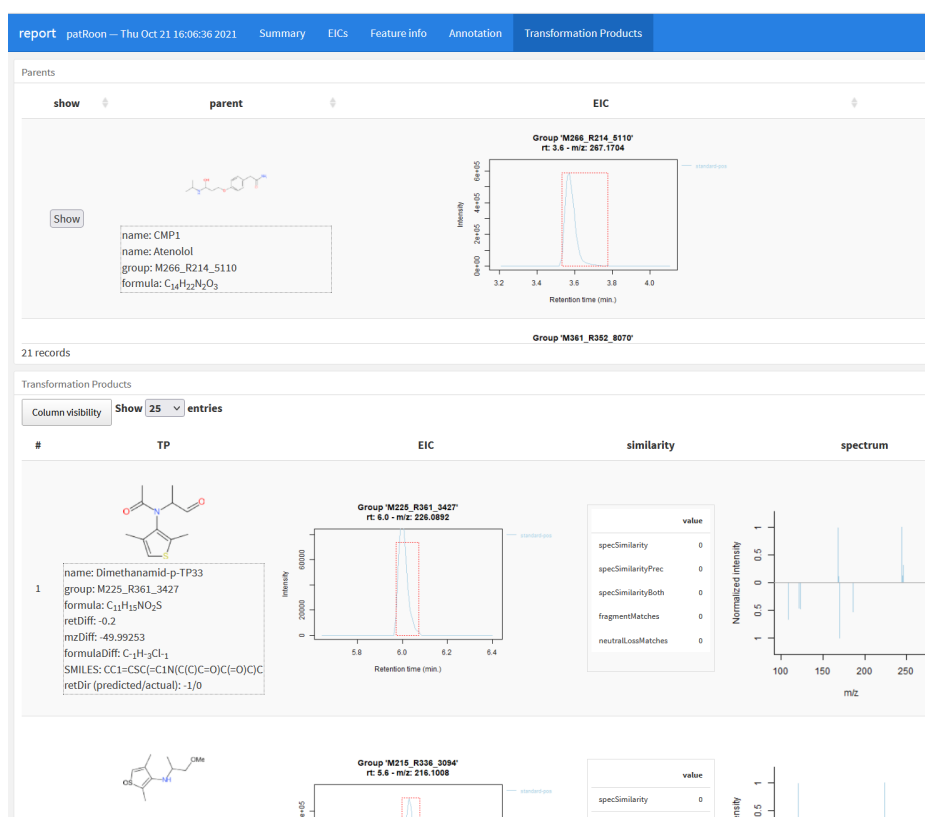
report patRoon — Thu Oct 21 16:06:36 2021 Summary EICs Feature info Annotation Transformation Products

Parents

| show | parent | EIC |
|---|---|---|
| Show | name: CMP1<br>name: Atenolol<br>group: M266_R214_5110<br>formula: $C_{14}H_{22}N_2O_3$ | Group 'M266_R214_5110'<br>rt: 3.6 - m/z: 267.1704 |

Intensity
0e+00 2e+05 4e+05 6e+05
3.2 3.4 3.6 3.8 4.0
Retention time (min.)
standard-pos

Group 'M361_R352_8070'

21 records

Transformation Products

Column visibility Show 25 entries

| # | TP | EIC | similarity | spectrum |
|---|---|---|---|---|
| 1 | name: Dimethanamid-p-TP33<br>group: M225_R361_3427<br>formula: $C_{11}H_{15}NO_2S$<br>retDiff: -0.2<br>mzDiff: -49.99253<br>formulaDiff: $C_{-1}H_{-3}Cl_{-1}$<br>SMILES: CC1=CSC(=C1N(C(C)C=O)C(=O)C)C<br>retDir (predicted/actual): -1/0 | Group 'M225_R361_3427'<br>rt: 6.0 - m/z: 226.0892 | | |

O
N
O
S

Intensity
0 20000 60000
5.8 6.0 6.2 6.4
Retention time (min.)
standard-pos

| | value |
|---|---|
| specSimilarity | 0 |
| specSimilarityPrec | 0 |
| specSimilarityBoth | 0 |
| fragmentMatches | 0 |
| neutralLossMatches | 0 |

Normalized intensity
1 0.5 0 0.5 1
100 150 200 250
m/z

OMe
OS
NH

Group 'M215_R336_3094'
rt: 5.6 - m/z: 216.1008
e+05
standard-pos

| | value |
|---|---|
| specSimilarity | 0 |

Normalized intensity
1 0.5